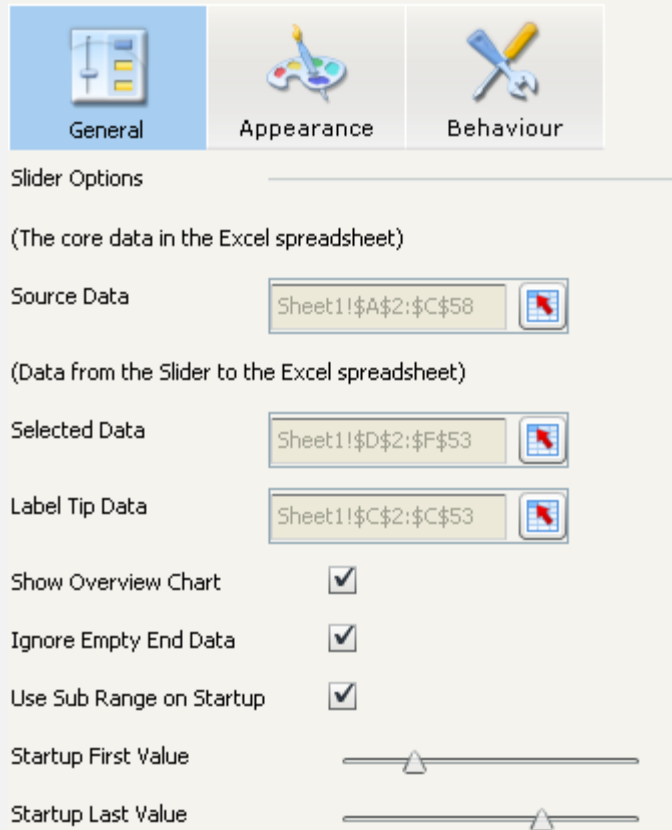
General Appearance Behaviour

Slider Options

(The core data in the Excel spreadsheet)

Source Data Sheet1!\$A\$2:\$C\$58

(Data from the Slider to the Excel spreadsheet)

Selected Data Sheet1!\$D\$2:\$F\$53

Label Tip Data Sheet1!\$C\$2:\$C\$53

Show Overview Chart

Ignore Empty End Data

Use Sub Range on Startup

Startup First Value

Startup Last Value